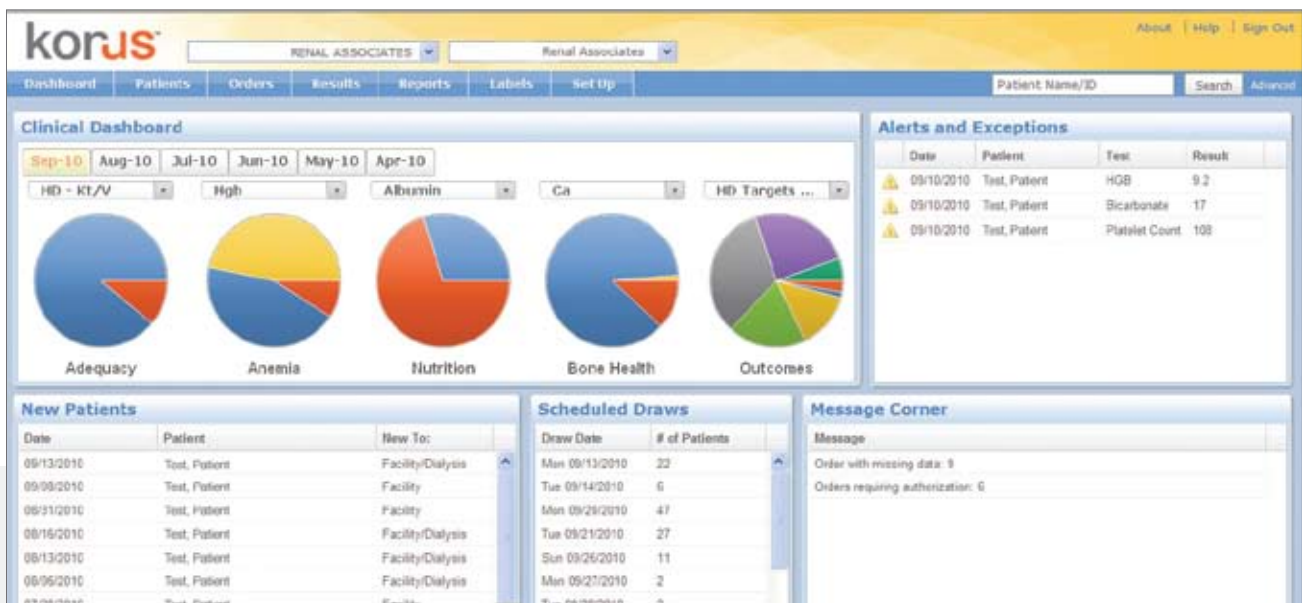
korus

RENAL ASSOCIATES | Renal Associates

About | Help | Sign Out

Dashboard | Patients | Orders | Results | Reports | Labels | Set Up

Patient Name/ID | Search | Advanced

Clinical Dashboard

Sep-10 | Aug-10 | Jul-10 | Jun-10 | May-10 | Apr-10

HD - Kt/V | Hgb | Albumin | Ca | HD Targets ...

Adequacy | Anemia | Nutrition | Bone Health | Outcomes

Alerts and Exceptions

| Date | Patient | Test | Result |
|---|---|---|---|
| 09/10/2010 | Test, Patient | HGB | 9.2 |
| 09/10/2010 | Test, Patient | Bicarbonate | 17 |
| 09/10/2010 | Test, Patient | Platelet Count | 108 |

New Patients

| Date | Patient | New To: |
|---|---|---|
| 09/13/2010 | Test, Patient | Facility/Dialysis |
| 09/08/2010 | Test, Patient | Facility |
| 08/31/2010 | Test, Patient | Facility |
| 08/16/2010 | Test, Patient | Facility/Dialysis |
| 08/13/2010 | Test, Patient | Facility/Dialysis |
| 08/06/2010 | Test, Patient | Facility/Dialysis |
| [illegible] | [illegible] | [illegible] |

Scheduled Draws

| Draw Date | # of Patients |
|---|---|
| Mon 09/13/2010 | 22 |
| Tue 09/14/2010 | 6 |
| Mon 09/20/2010 | 47 |
| Tue 09/21/2010 | 27 |
| Sun 09/26/2010 | 11 |
| Mon 09/27/2010 | 2 |
| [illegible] | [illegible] |

Message Corner

Message

Order with missing data: 9

Orders requiring authorization: 6